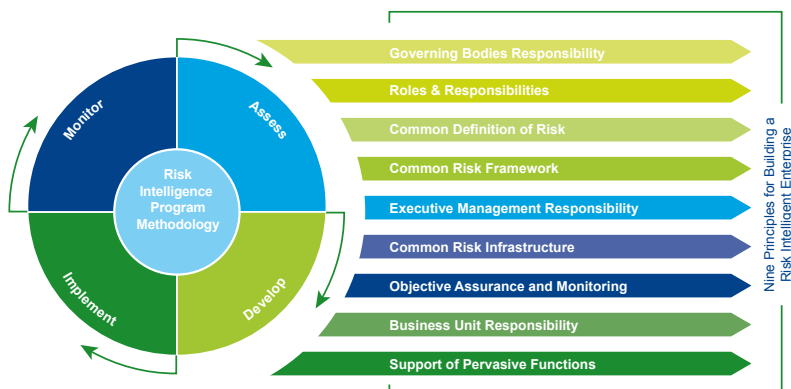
Monitor

Assess

Implement

Develop

Risk Intelligence Program Methodology

Governing Bodies Responsibility

Roles & Responsibilities

Common Definition of Risk

Common Risk Framework

Executive Management Responsibility

Common Risk Infrastructure

Objective Assurance and Monitoring

Business Unit Responsibility

Support of Pervasive Functions

Nine Principles for Building a Risk Intelligent Enterprise